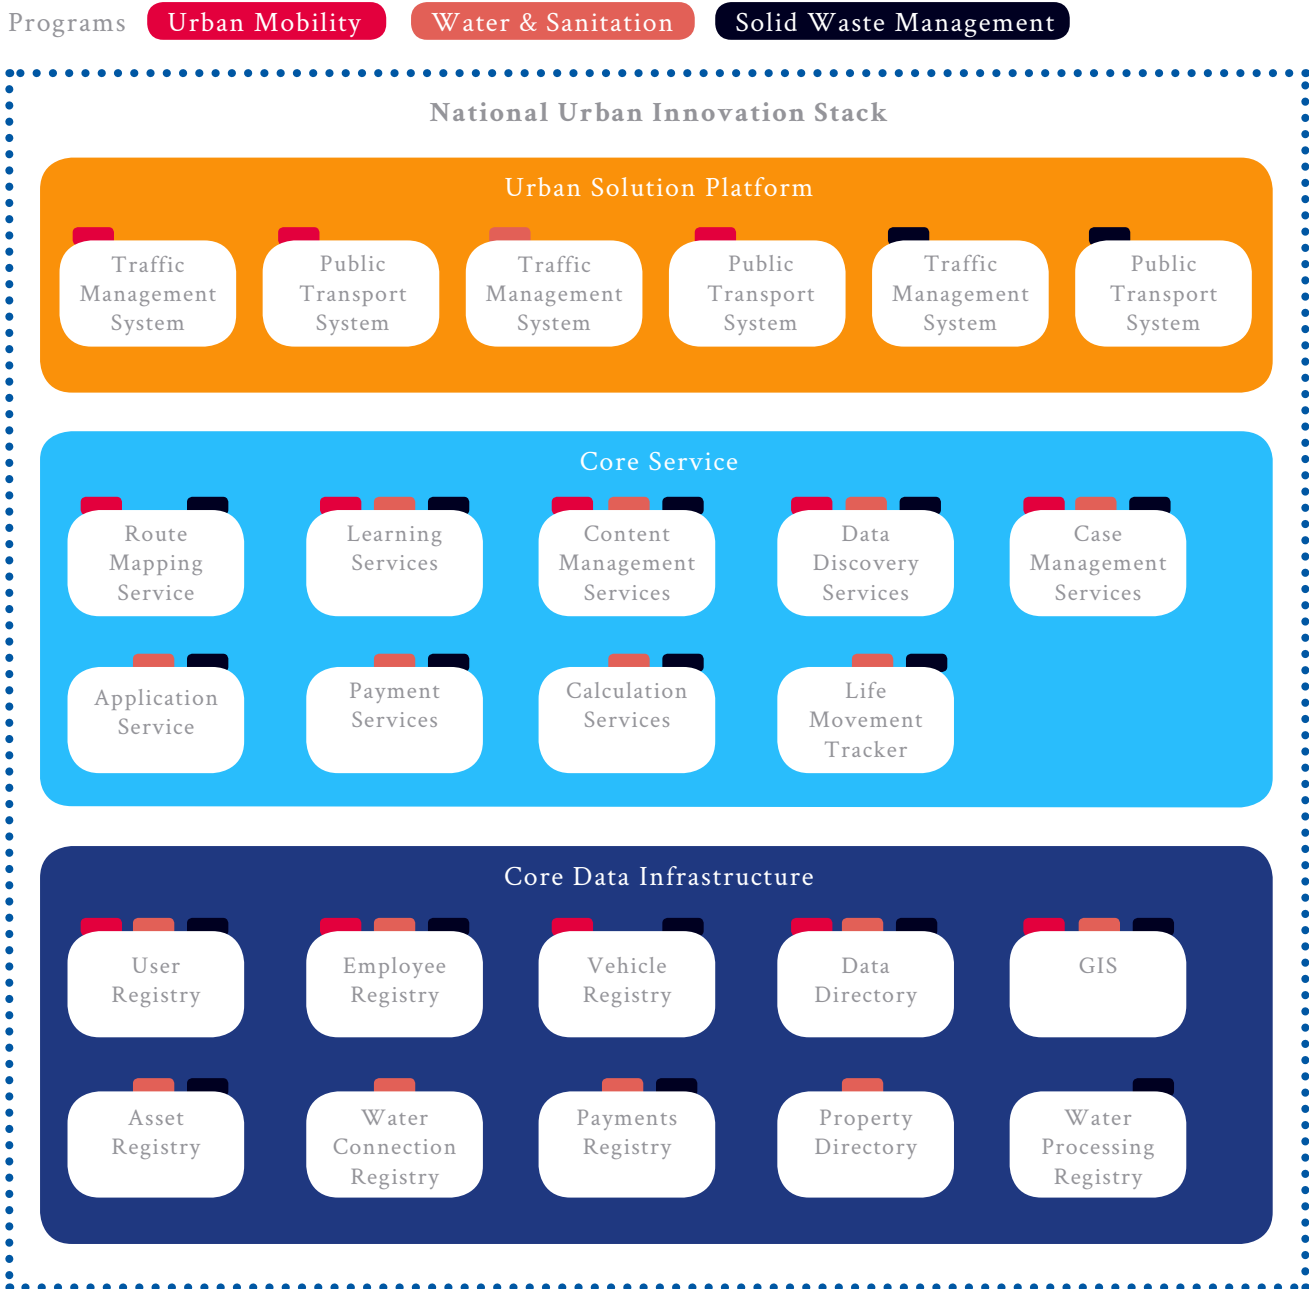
Programs Urban Mobility Water & Sanitation Solid Waste Management

National Urban Innovation Stack

Urban Solution Platform

Traffic Management System

Public Transport System

Traffic Management System

Public Transport System

Traffic Management System

Public Transport System

Core Service

Route Mapping Service

Learning Services

Content Management Services

Data Discovery Services

Case Management Services

Application Service

Payment Services

Calculation Services

Life Movement Tracker

Core Data Infrastructure

User Registry

Employee Registry

Vehicle Registry

Data Directory

GIS

Asset Registry

Water Connection Registry

Payments Registry

Property Directory

Water Processing Registry